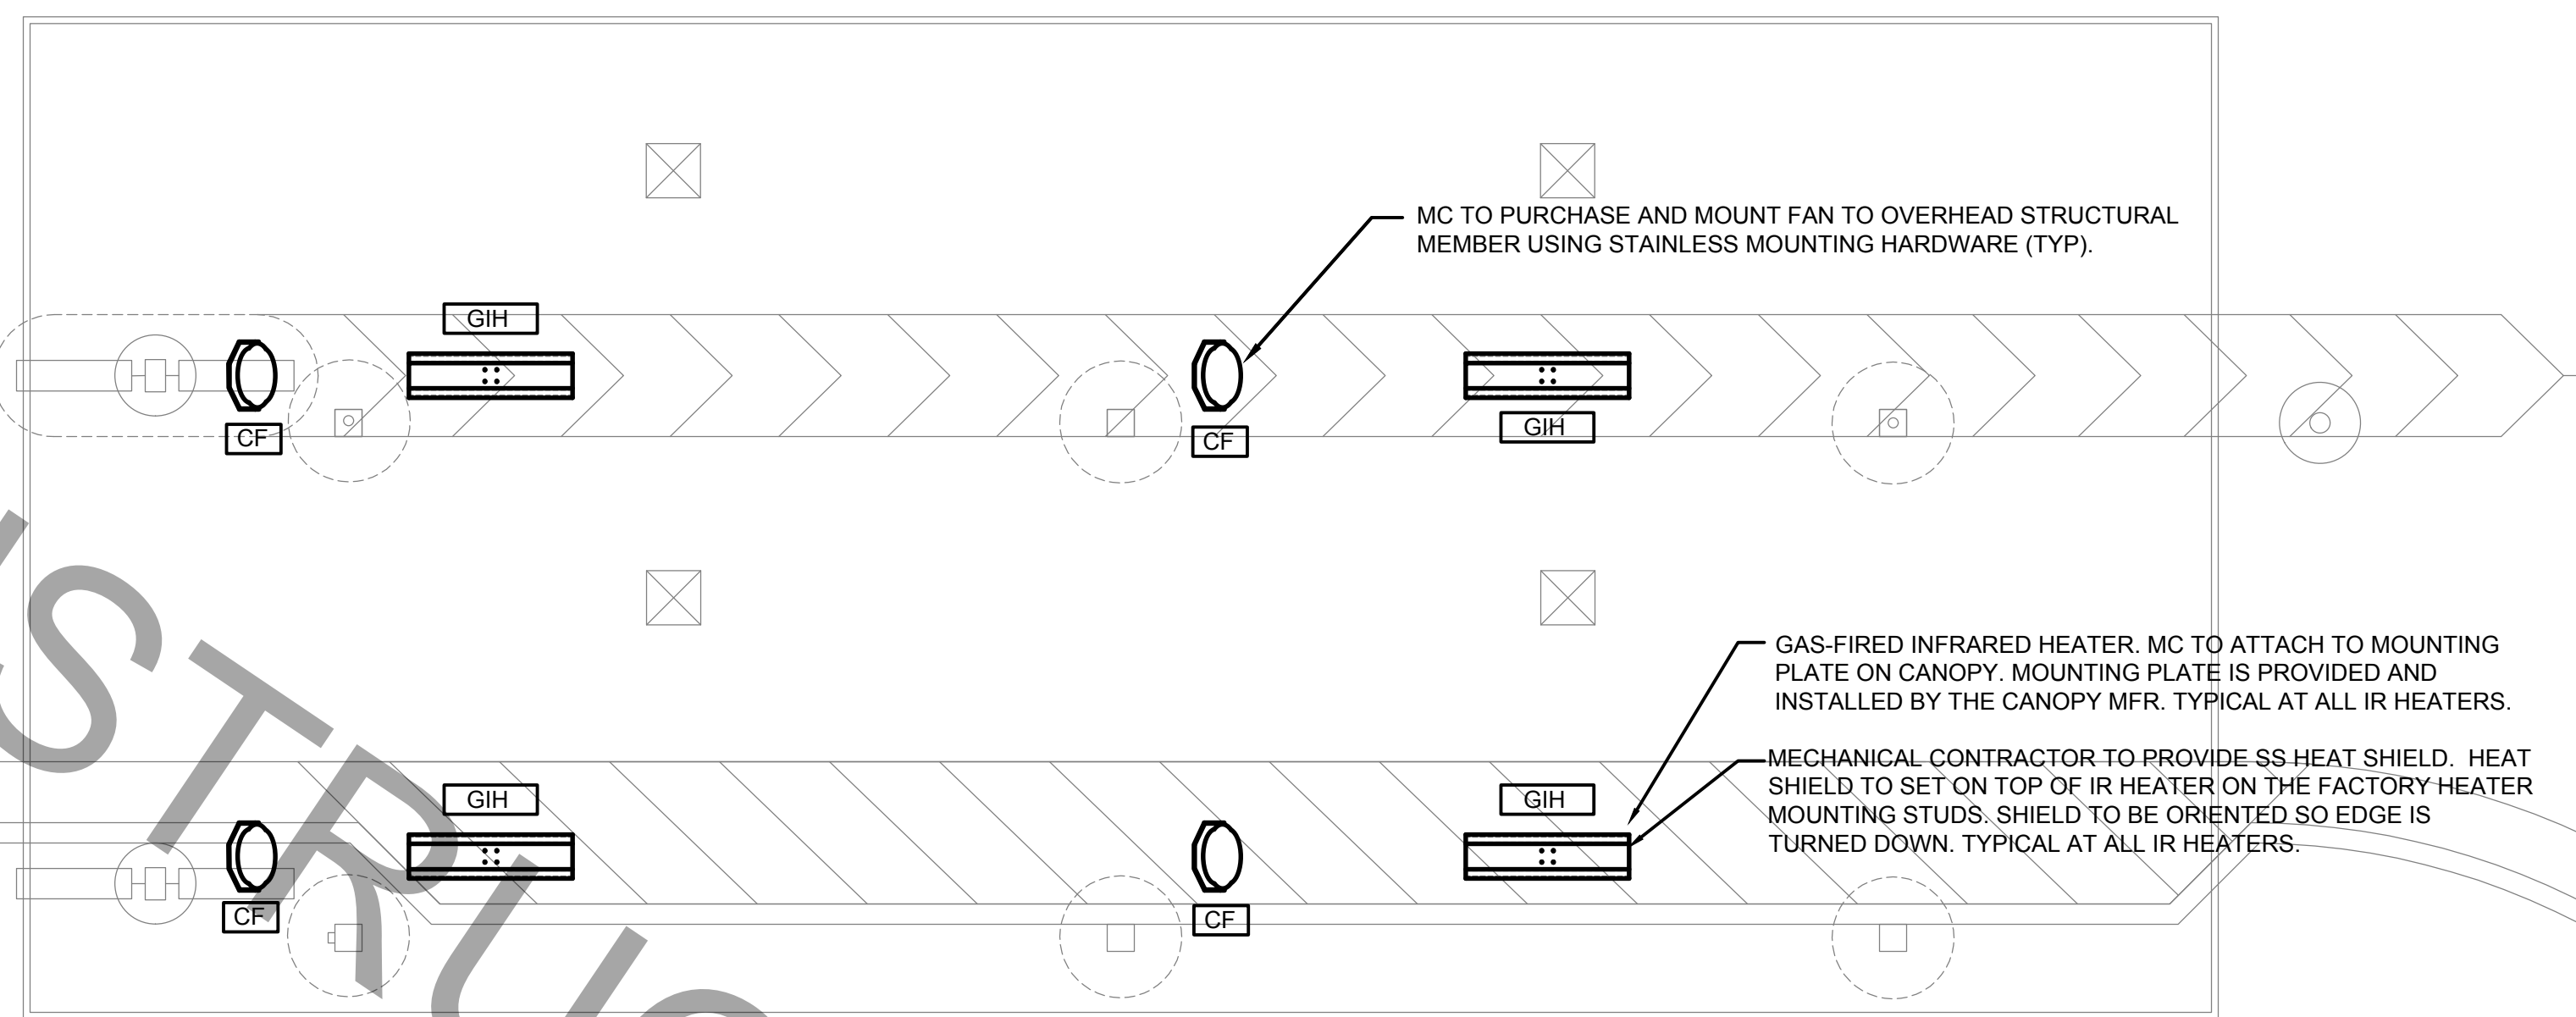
MC TO PURCHASE AND MOUNT FAN TO OVERHEAD STRUCTURAL MEMBER USING STAINLESS MOUNTING HARDWARE (TYP).

GIH

CF

CF

GIH

GAS-FIRED INFRARED HEATER. MC TO ATTACH TO MOUNTING PLATE ON CANOPY. MOUNTING PLATE IS PROVIDED AND INSTALLED BY THE CANOPY MFR. TYPICAL AT ALL IR HEATERS.

MECHANICAL CONTRACTOR TO PROVIDE SS HEAT SHIELD. HEAT SHIELD TO SET ON TOP OF IR HEATER ON THE FACTORY HEATER MOUNTING STUDS. SHIELD TO BE ORIENTED SO EDGE IS TURNED DOWN. TYPICAL AT ALL IR HEATERS.

GIH

GIH

CF

CF

STRUC